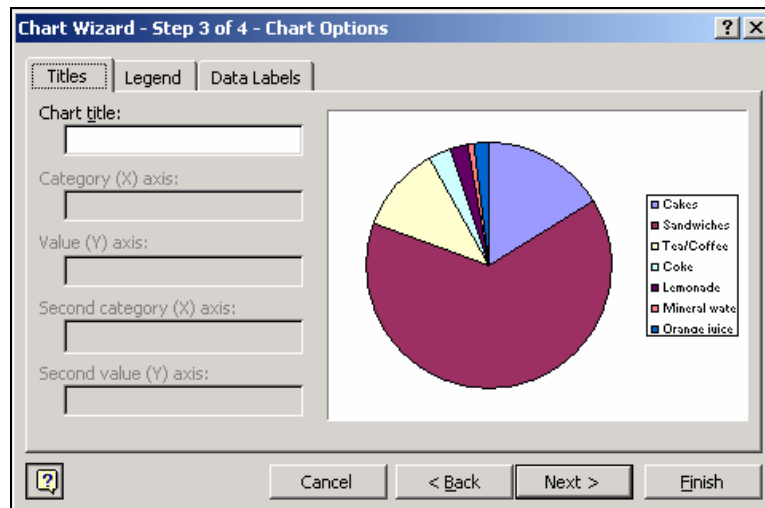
Chart Wizard - Step 3 of 4 - Chart Options

?

Titles | Legend | Data Labels

Chart title:

Category (X) axis:

Value (Y) axis:

Second category (X) axis:

Second value (Y) axis:

Cakes
Sandwiches
Tea/Coffee
Coke
Lemonade
Mineral wate
Orange juice

Cancel | < Back | Next > | Finish